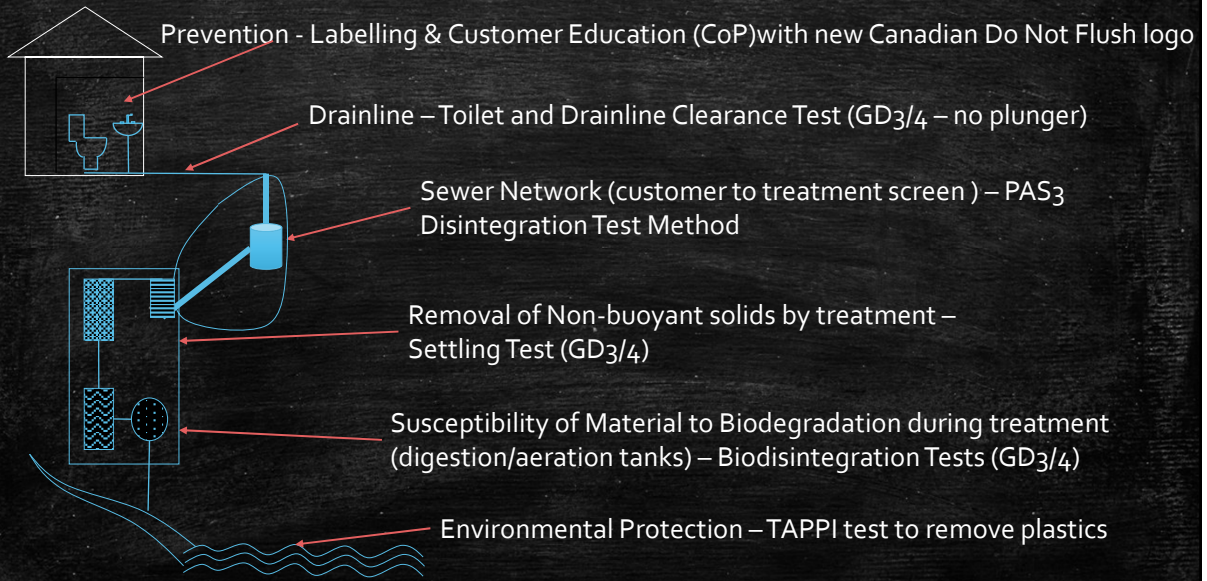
Prevention - Labelling & Customer Education (CoP)with new Canadian Do Not Flush logo

Drainline – Toilet and Drainline Clearance Test (GD3/4 – no plunger)

Sewer Network (customer to treatment screen ) – PAS3 Disintegration Test Method

Removal of Non-buoyant solids by treatment – Settling Test (GD3/4)

Susceptibility of Material to Biodegradation during treatment (digestion/aeration tanks) – Biodisintegration Tests (GD3/4)

Environmental Protection – TAPPI test to remove plastics